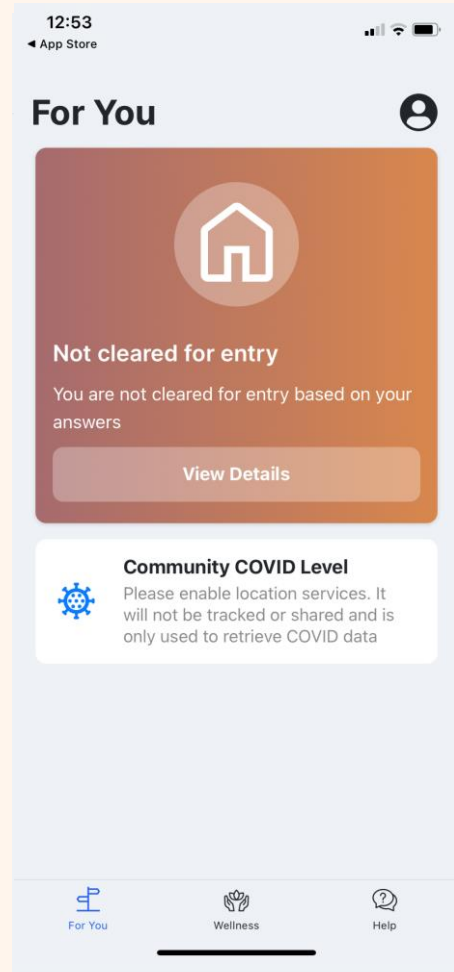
12:53
◀ App Store

For You

Not cleared for entry

You are not cleared for entry based on your answers

View Details

Community COVID Level

Please enable location services. It will not be tracked or shared and is only used to retrieve COVID data

For You
Wellness
Help